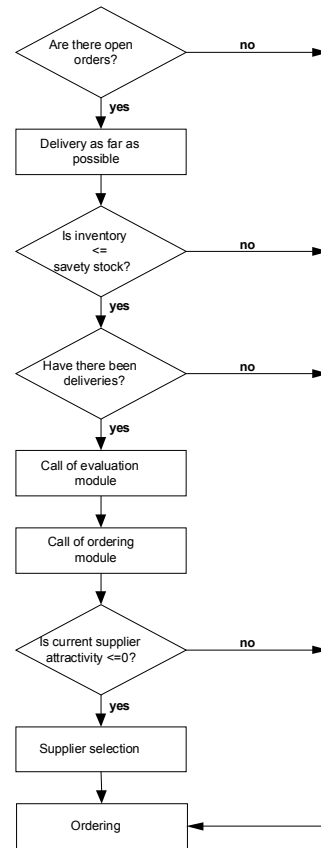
Are there open orders?

no

yes

Delivery as far as possible

Is inventory <= savety stock?

no

yes

Have there been deliveries?

no

yes

Call of evaluation module

Call of ordering module

Is current supplier attractivity <=0?

no

yes

Supplier selection

Ordering